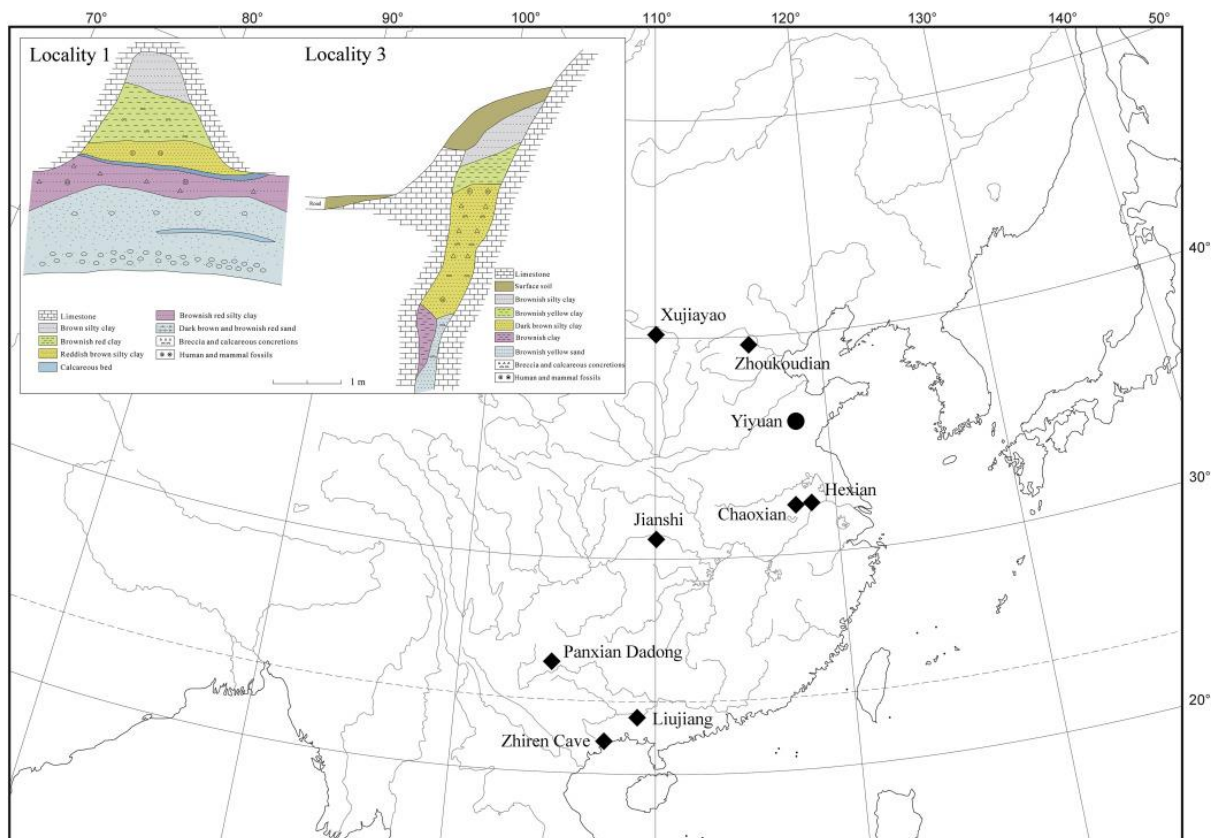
70° 80° 90° 100° 110° 120° 130° 140° 50°

Locality 1

Limestone
Brown silty clay
Brownish red clay
Reddish brown silty clay
Calcareous bed
Brownish red silty clay
Dark brown and brownish red sand
Breccia and calcareous concretions
Human and mammal fossils

Locality 3

Road

Limestone
Surface soil
Brownish silty clay
Brownish yellow clay
Dark brown silty clay
Brownish clay
Brownish yellow sand
Breccia and calcareous concretions
Human and mammal fossils

1 m

40°
30°
20°

Xujiayao
Zhoukoudian
Yiyuan
Hexian
Chaoxian
Jianshi
Panxian Dadong
Liujiang
Zhiren Cave